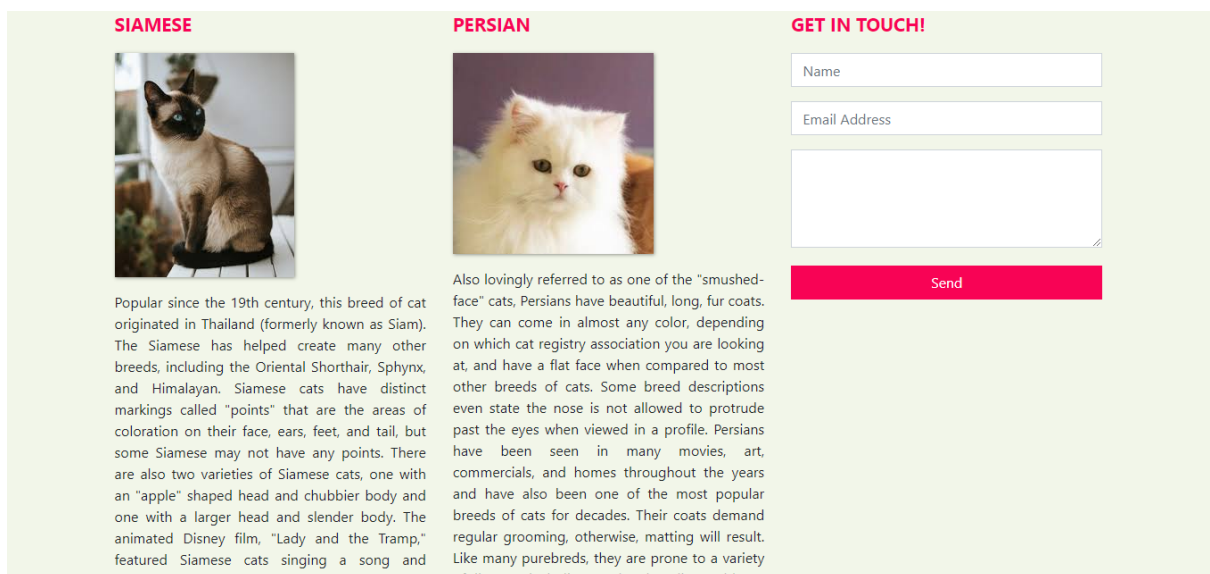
SIAMESE

Popular since the 19th century, this breed of cat originated in Thailand (formerly known as Siam). The Siamese has helped create many other breeds, including the Oriental Shorthair, Sphynx, and Himalayan. Siamese cats have distinct markings called "points" that are the areas of coloration on their face, ears, feet, and tail, but some Siamese may not have any points. There are also two varieties of Siamese cats, one with an "apple" shaped head and chubbier body and one with a larger head and slender body. The animated Disney film, "Lady and the Tramp," featured Siamese cats singing a song and

PERSIAN

Also lovingly referred to as one of the "smushed-face" cats, Persians have beautiful, long, fur coats. They can come in almost any color, depending on which cat registry association you are looking at, and have a flat face when compared to most other breeds of cats. Some breed descriptions even state the nose is not allowed to protrude past the eyes when viewed in a profile. Persians have been seen in many movies, art, commercials, and homes throughout the years and have also been one of the most popular breeds of cats for decades. Their coats demand regular grooming, otherwise, matting will result. Like many purebreds, they are prone to a variety

GET IN TOUCH!

Name

Email Address

Send